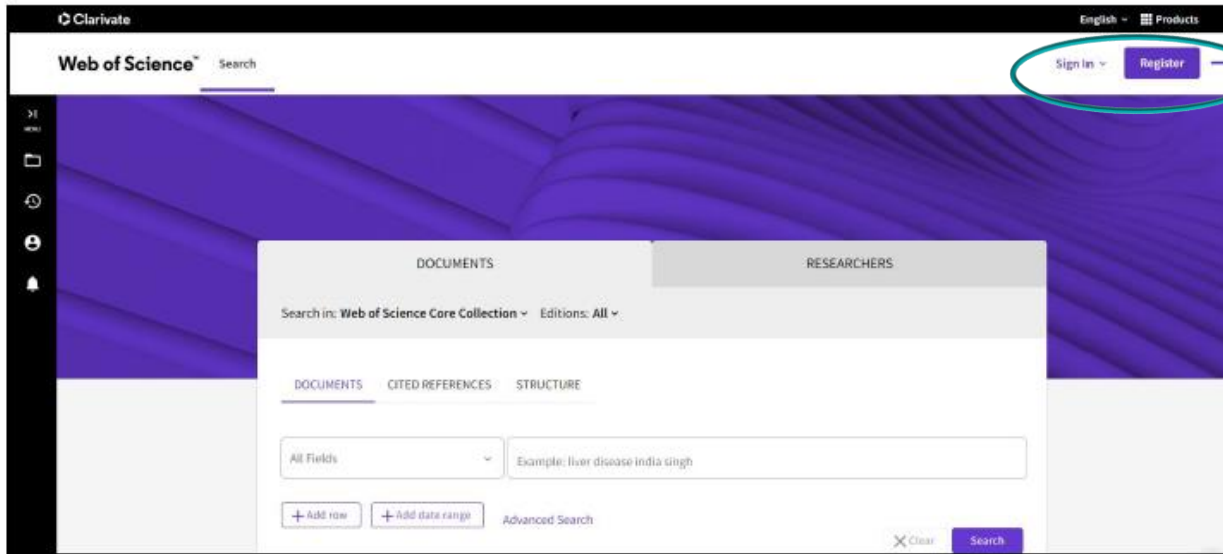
Clarivate

English Products

Web of Science™ Search

Sign In Register

MENU

DOCUMENTS

RESEARCHERS

Search in: Web of Science Core Collection Editions: All

DOCUMENTS CITED REFERENCES STRUCTURE

All Fields

Example: liver disease india singh

+ Add row + Add date range Advanced Search

Clear Search